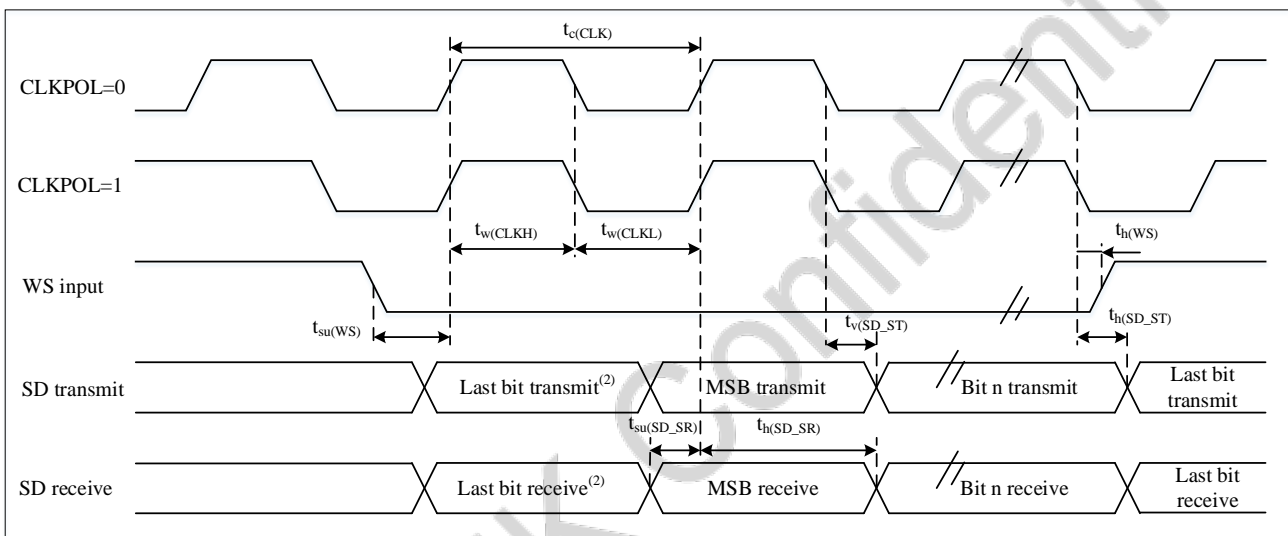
$t_{c(CLK)}$

CLKPOL=0

CLKPOL=1

$t_{w(CLKH)}$ $t_{w(CLKL)}$

$t_{h(WS)}$

WS input

$t_{su(WS)}$

$t_{v(SD\_ST)}$

$t_{h(SD\_ST)}$

SD transmit

Last bit transmit$^{(2)}$

MSB transmit

Bit n transmit

Last bit transmit

$t_{su(SD\_SR)}$

$t_{h(SD\_SR)}$

SD receive

Last bit receive$^{(2)}$

MSB receive

Bit n receive

Last bit receive

Confidential